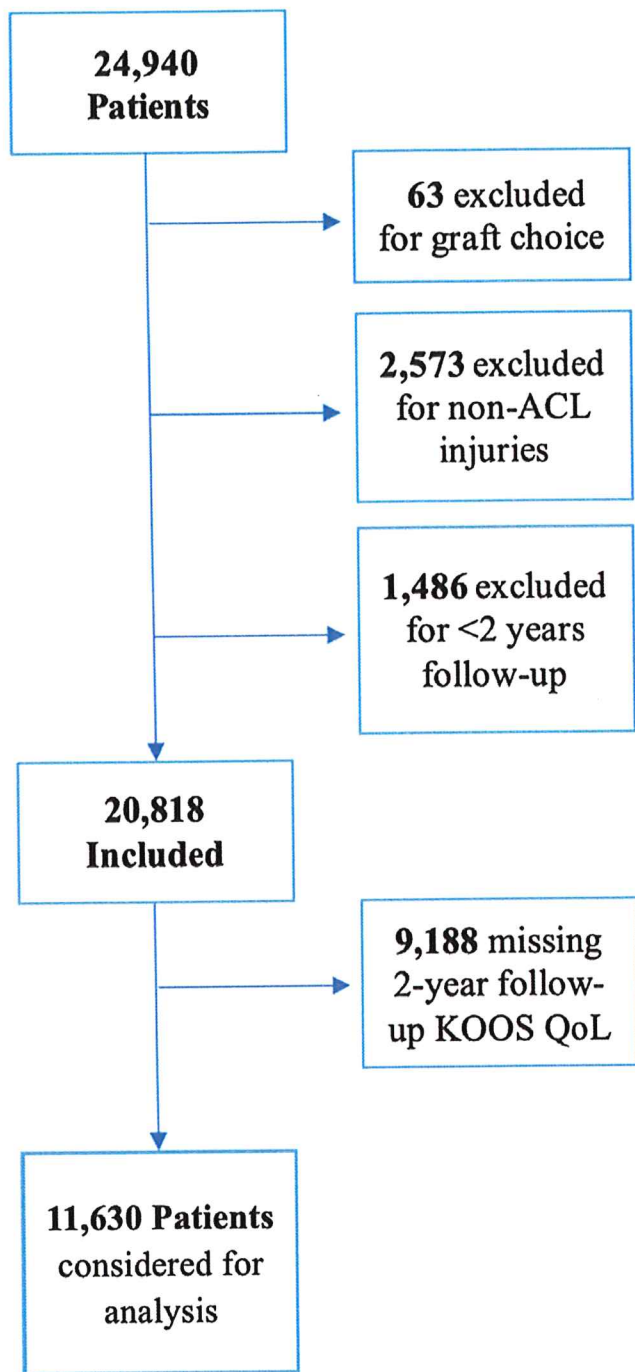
24,940 Patients

63 excluded for graft choice

2,573 excluded for non-ACL injuries

1,486 excluded for <2 years follow-up

20,818 Included

9,188 missing 2-year follow-up KOOS QoL

11,630 Patients considered for analysis